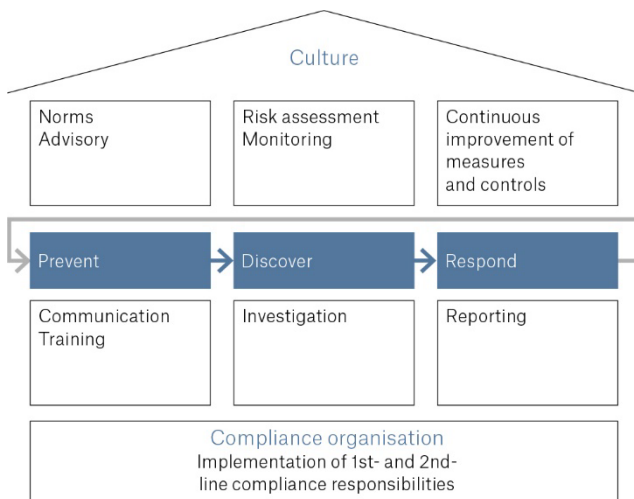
Culture

Norms
Advisory

Risk assessment
Monitoring

Continuous improvement of measures and controls

Prevent

Discover

Respond

Communication
Training

Investigation

Reporting

Compliance organisation
Implementation of 1st- and 2nd-line compliance responsibilities